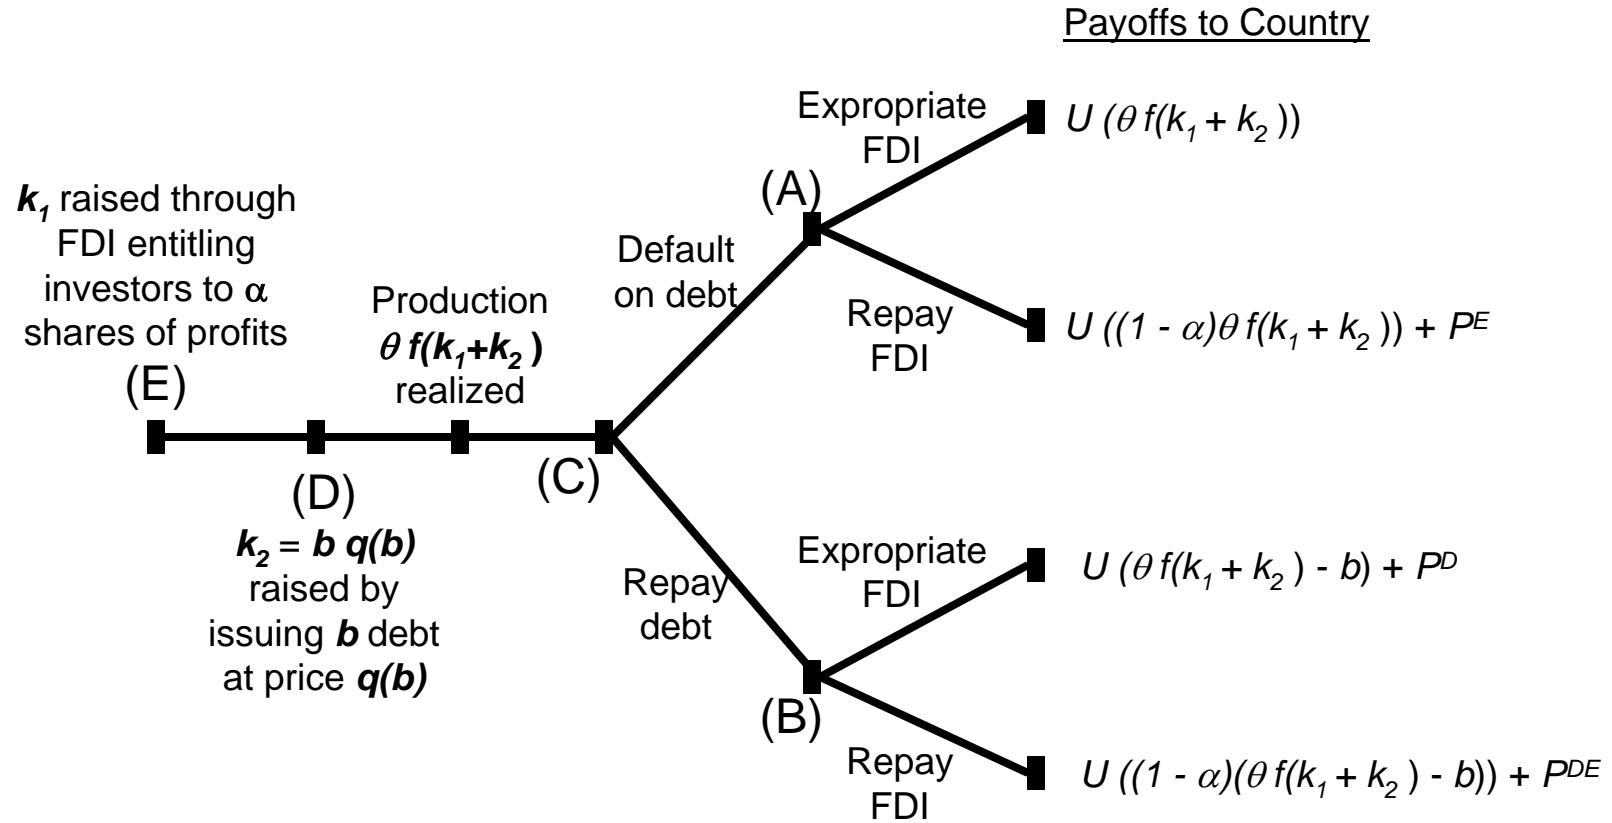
Payoffs to Country

$k_1$ raised through FDI entitling investors to $\alpha$ shares of profits

(E)

Production $\theta f(k_1+k_2)$ realized

(D)

$k_2 = b\ q(b)$ raised by issuing $b$ debt at price $q(b)$

(C)

Default on debt

(A)

Expropriate FDI

$U(\theta f(k_1 + k_2))$

Repay FDI

$U((1 - \alpha)\theta f(k_1 + k_2)) + P^E$

Repay debt

(B)

Expropriate FDI

$U(\theta f(k_1 + k_2) - b) + P^D$

Repay FDI

$U((1 - \alpha)(\theta f(k_1 + k_2) - b)) + P^{DE}$